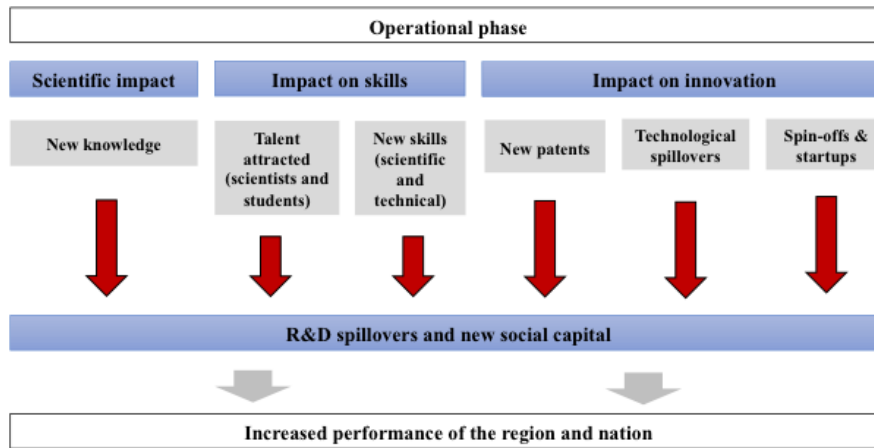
Operational phase

Scientific impact

Impact on skills

Impact on innovation

New knowledge

Talent attracted (scientists and students)

New skills (scientific and technical)

New patents

Technological spillovers

Spin-offs & startups

R&D spillovers and new social capital

Increased performance of the region and nation